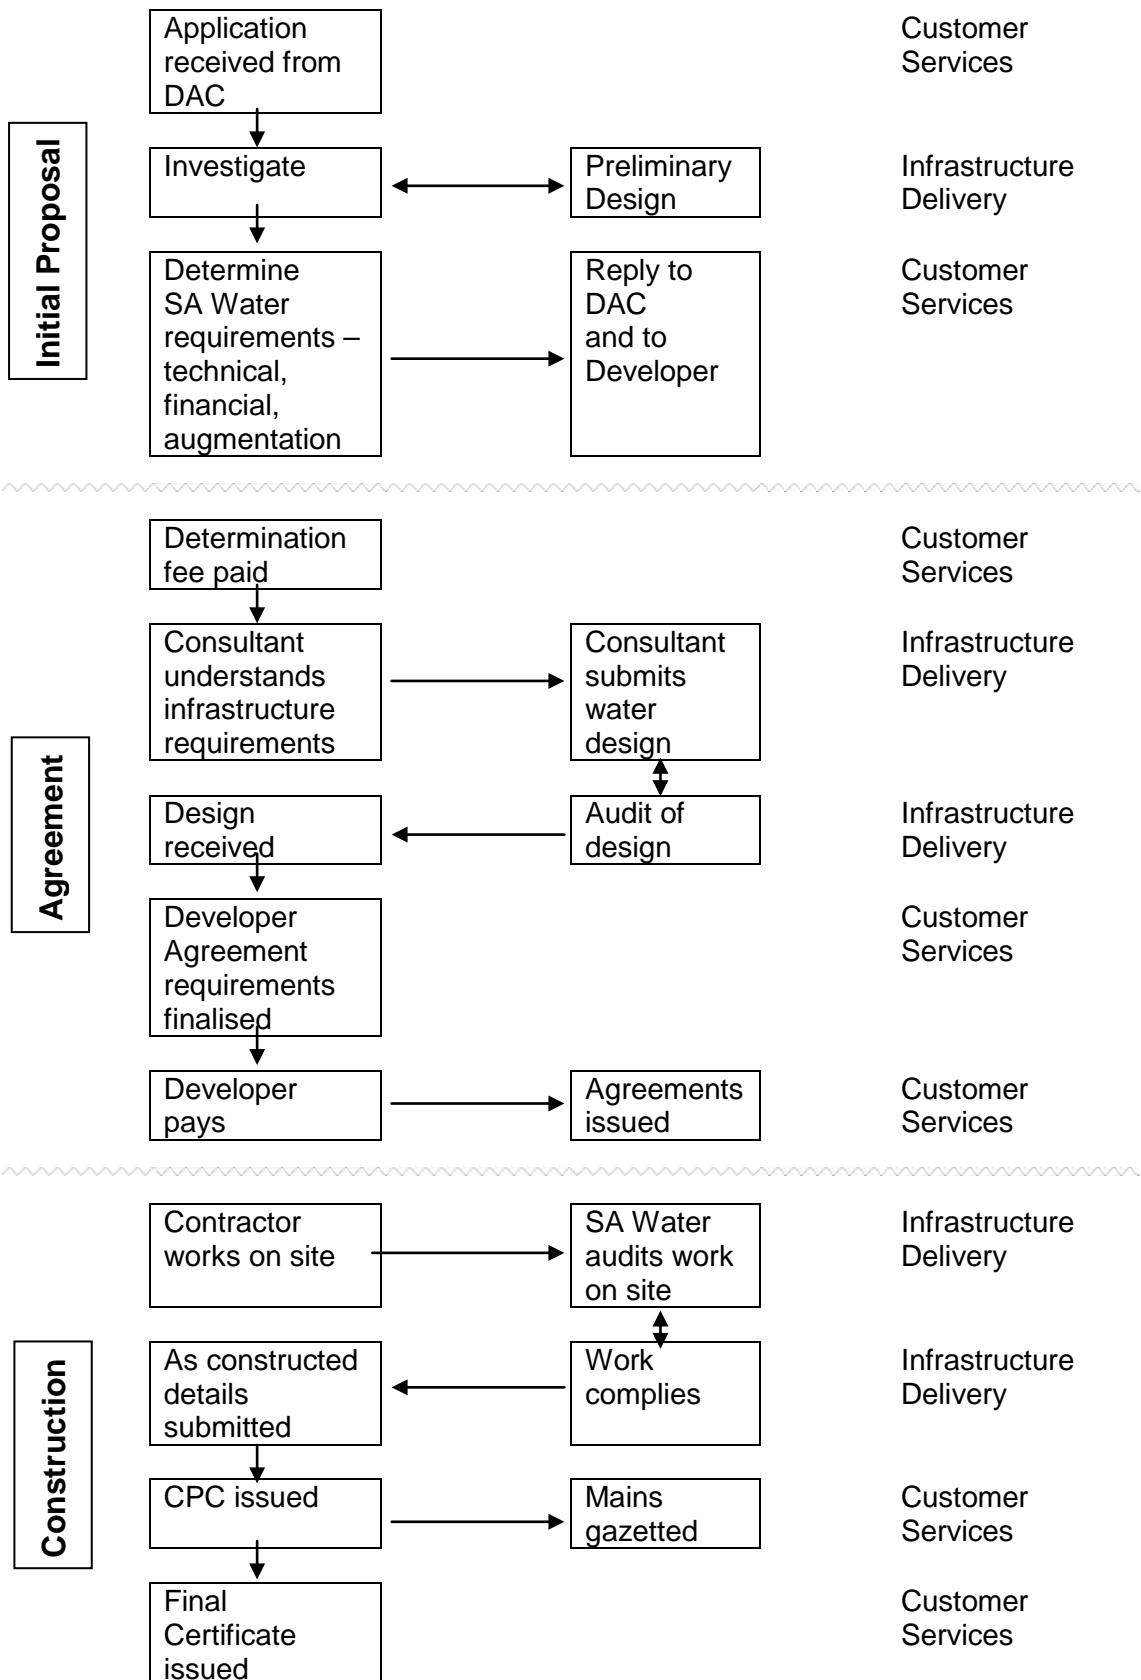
Initial Proposal

Application received from DAC

Customer Services

Investigate

Preliminary Design

Infrastructure Delivery

Determine SA Water requirements – technical, financial, augmentation

Reply to DAC and to Developer

Customer Services

Agreement

Determination fee paid

Customer Services

Consultant understands infrastructure requirements

Consultant submits water design

Infrastructure Delivery

Design received

Audit of design

Infrastructure Delivery

Developer Agreement requirements finalised

Customer Services

Developer pays

Agreements issued

Customer Services

Construction

Contractor works on site

SA Water audits work on site

Infrastructure Delivery

As constructed details submitted

Work complies

Infrastructure Delivery

CPC issued

Mains gazetted

Customer Services

Final Certificate issued

Customer Services